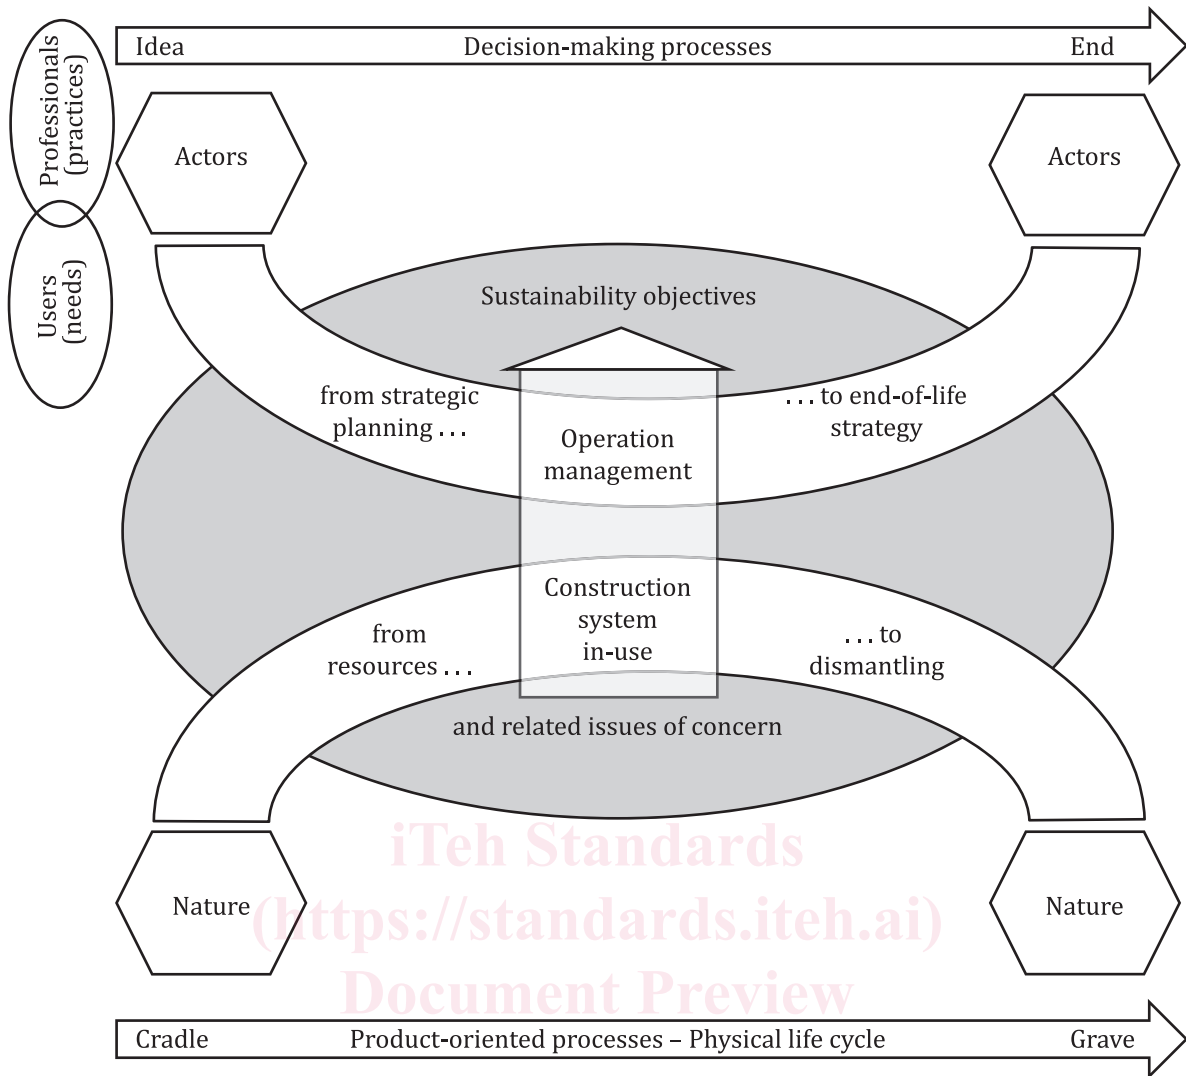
Idea Decision-making processes End

Professionals (practices)

Users (needs)

Actors

Actors

Sustainability objectives

from strategic planning . . .

Operation management

. . . to end-of-life strategy

Construction system in-use

from resources . . .

. . . to dismantling

and related issues of concern

Nature

Nature

iTeh Standards (https://standards.iteh.ai) Document Preview

Cradle Product-oriented processes – Physical life cycle Grave